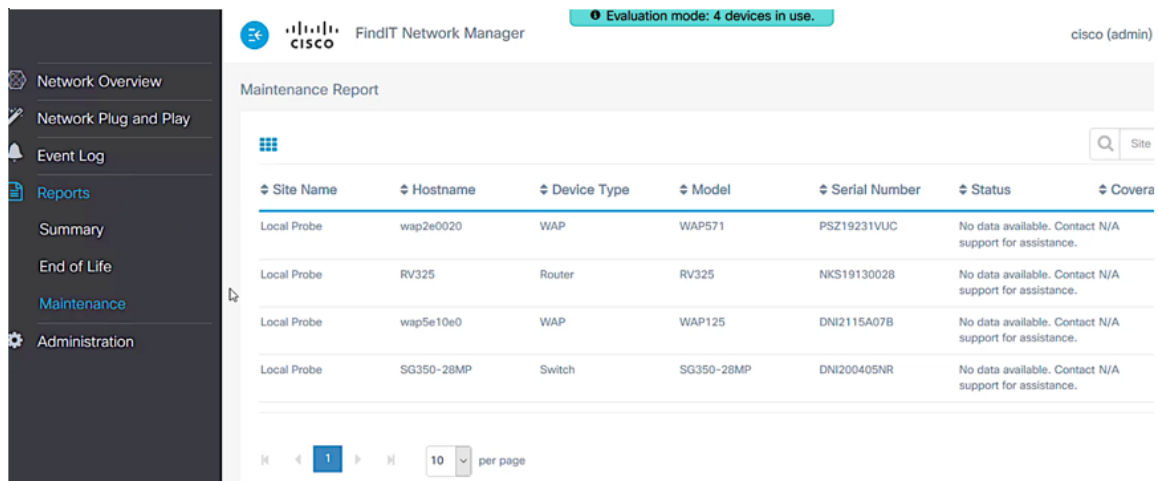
cisco FindIT Network Manager

Evaluation mode: 4 devices in use.

cisco (admin)

Network Overview
Network Plug and Play
Event Log
Reports
Summary
End of Life
Maintenance
Administration

Maintenance Report

Site

| Site Name | Hostname | Device Type | Model | Serial Number | Status | Covera |
|---|---|---|---|---|---|---|
| Local Probe | wap2e0020 | WAP | WAP571 | PSZ19231VUC | No data available. Contact support for assistance. | N/A |
| Local Probe | RV325 | Router | RV325 | NKS19130028 | No data available. Contact support for assistance. | N/A |
| Local Probe | wap5e10e0 | WAP | WAP125 | DNI2115A07B | No data available. Contact support for assistance. | N/A |
| Local Probe | SG350-28MP | Switch | SG350-28MP | DNI200405NR | No data available. Contact support for assistance. | N/A |

1

10 per page